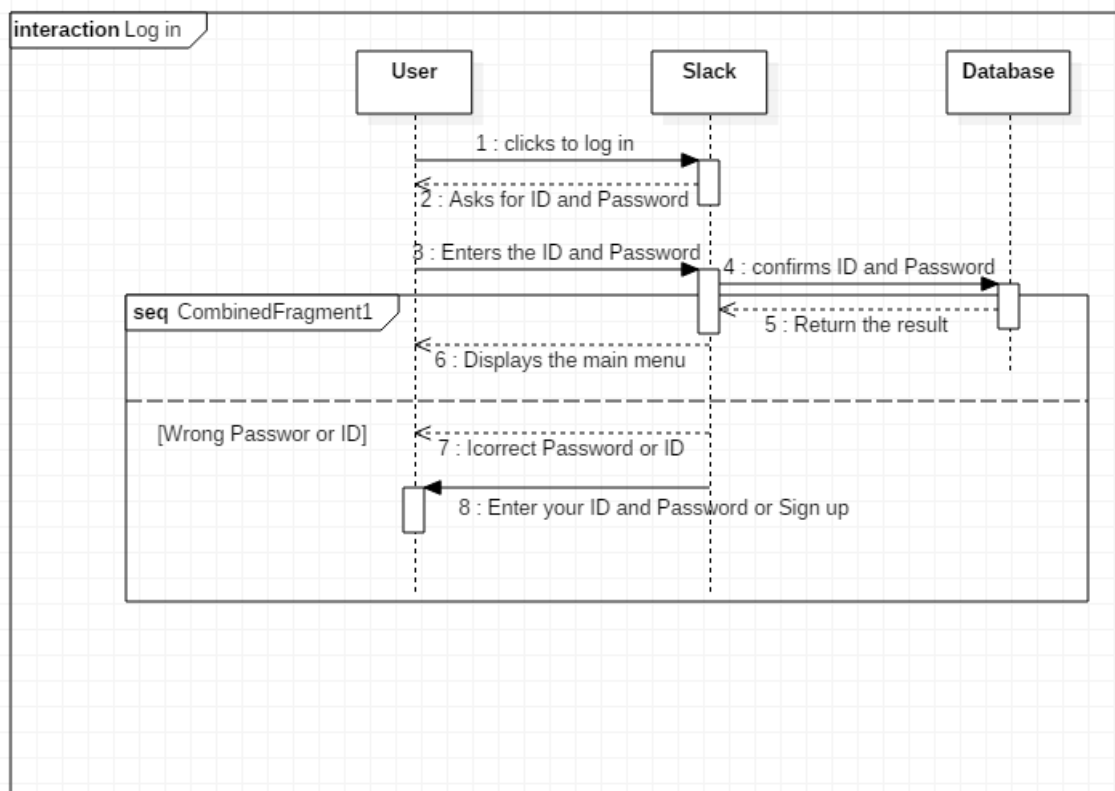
interaction Log in

User

Slack

Database

1 : clicks to log in

2 : Asks for ID and Password

3 : Enters the ID and Password

4 : confirms ID and Password

seq CombinedFragment1

5 : Return the result

6 : Displays the main menu

[Wrong Passwor or ID]

7 : Icorrect Password or ID

8 : Enter your ID and Password or Sign up